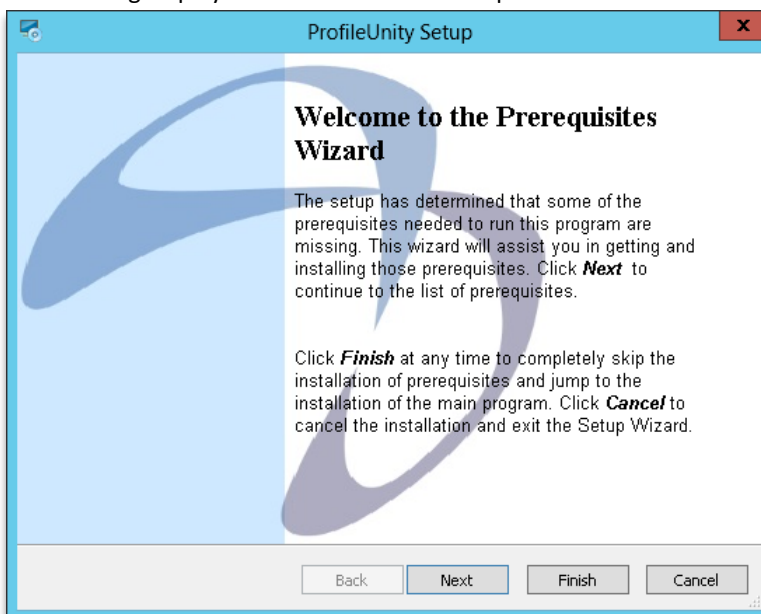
ProfileUnity Setup

x

Welcome to the Prerequisites Wizard

The setup has determined that some of the prerequisites needed to run this program are missing. This wizard will assist you in getting and installing those prerequisites. Click **Next** to continue to the list of prerequisites.

Click **Finish** at any time to completely skip the installation of prerequisites and jump to the installation of the main program. Click **Cancel** to cancel the installation and exit the Setup Wizard.

Back Next Finish Cancel